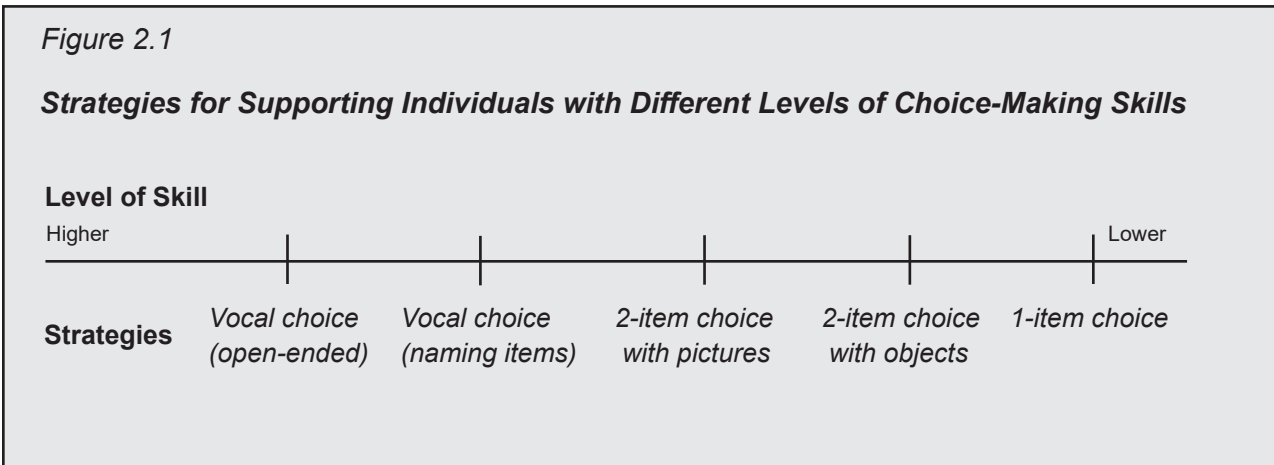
Figure 2.1

Strategies for Supporting Individuals with Different Levels of Choice-Making Skills

Level of Skill

Higher

Lower

Strategies

Vocal choice (open-ended)

Vocal choice (naming items)

2-item choice with pictures

2-item choice with objects

1-item choice